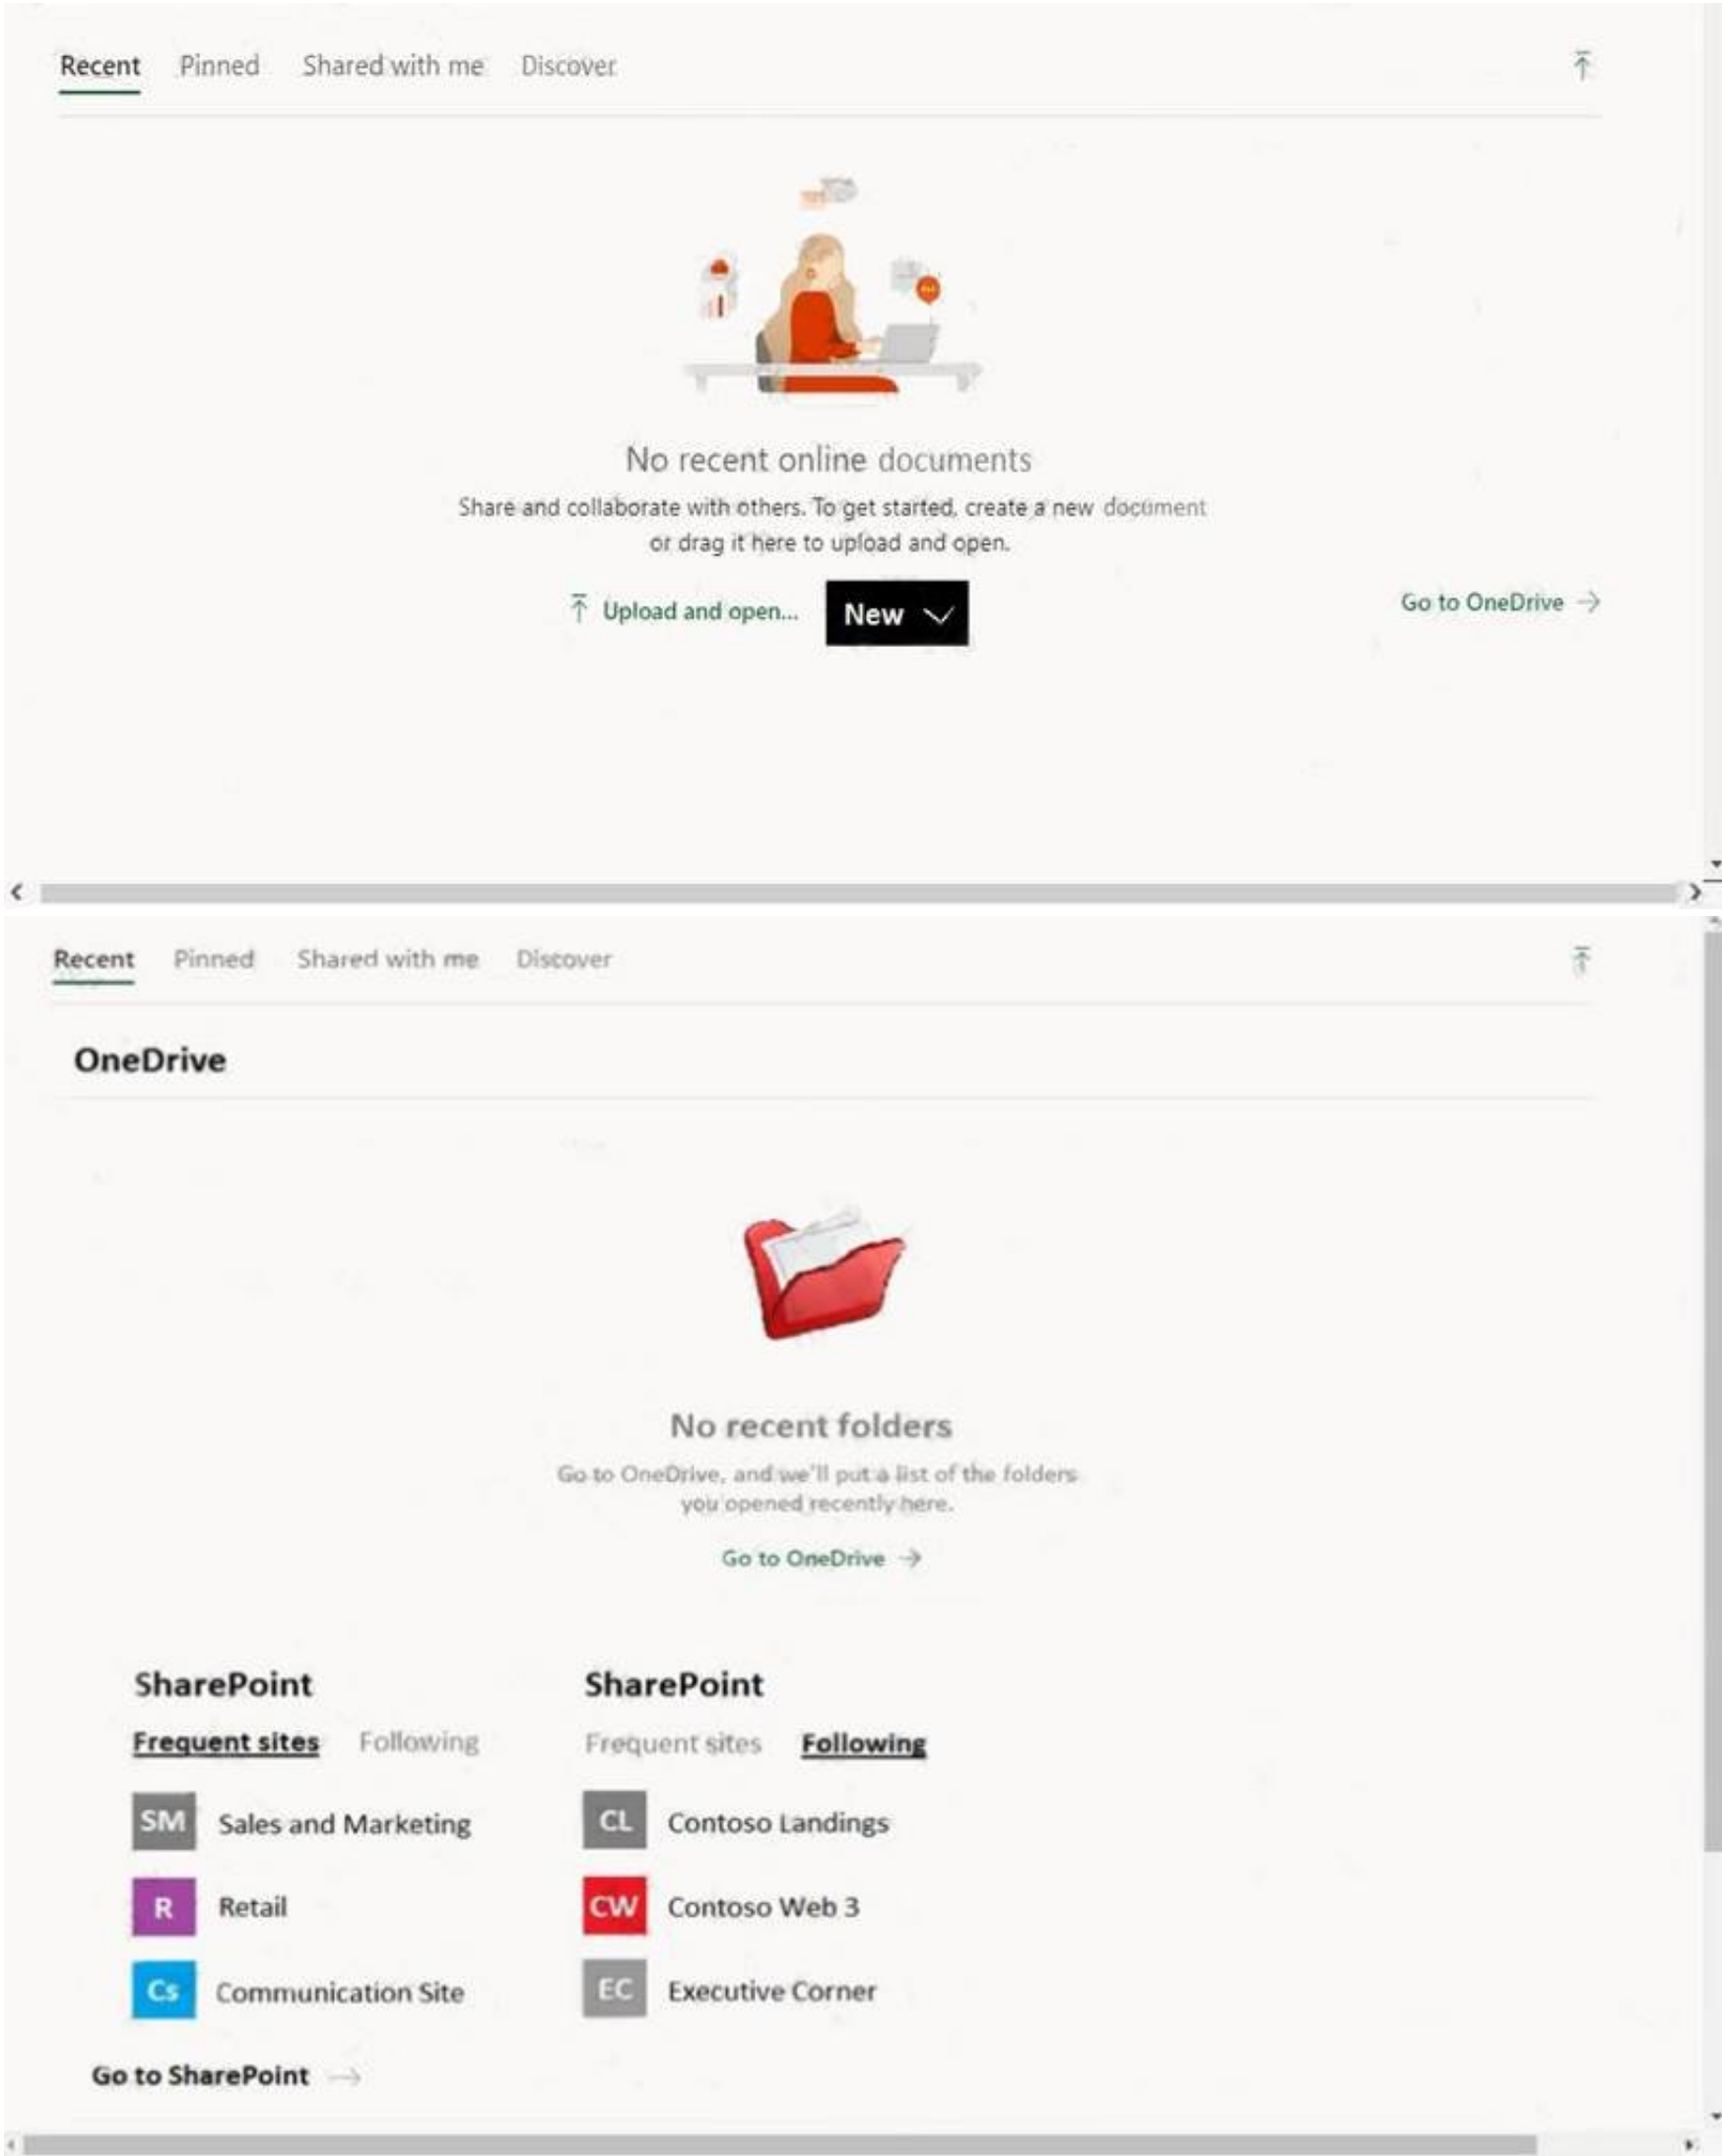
Recent Pinned Shared with me Discover

No recent online documents

Share and collaborate with others. To get started, create a new document or drag it here to upload and open.

Upload and open... New

Go to OneDrive

Recent Pinned Shared with me Discover

OneDrive

No recent folders

Go to OneDrive, and we'll put a list of the folders you opened recently here.

Go to OneDrive

SharePoint

Frequent sites Following

SM Sales and Marketing

R Retail

Cs Communication Site

Go to SharePoint

SharePoint

Frequent sites Following

CL Contoso Landings

CW Contoso Web 3

EC Executive Corner